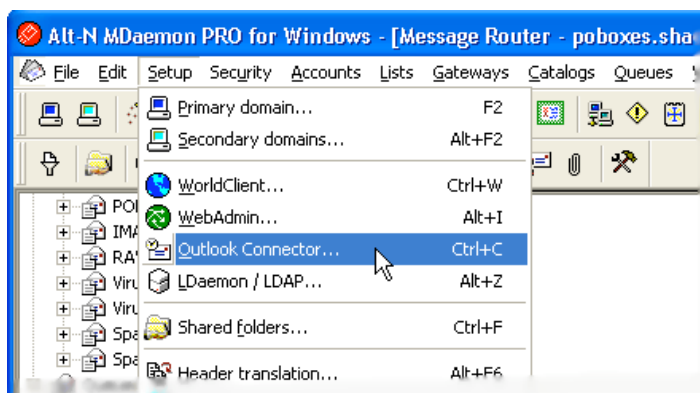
Alt-N MDaemon PRO for Windows - [Message Router - poboxes.sha

File Edit Setup Security Accounts Lists Gateways Catalogs Queues

Primary domain... F2
Secondary domains... Alt+F2
WorldClient... Ctrl+W
WebAdmin... Alt+I
Outlook Connector... Ctrl+C
LDaemon / LDAP... Alt+Z
Shared folders... Ctrl+F
Header translation... Alt+F6

POI
IMA
RA
Viru
Viru
Spa
Spa